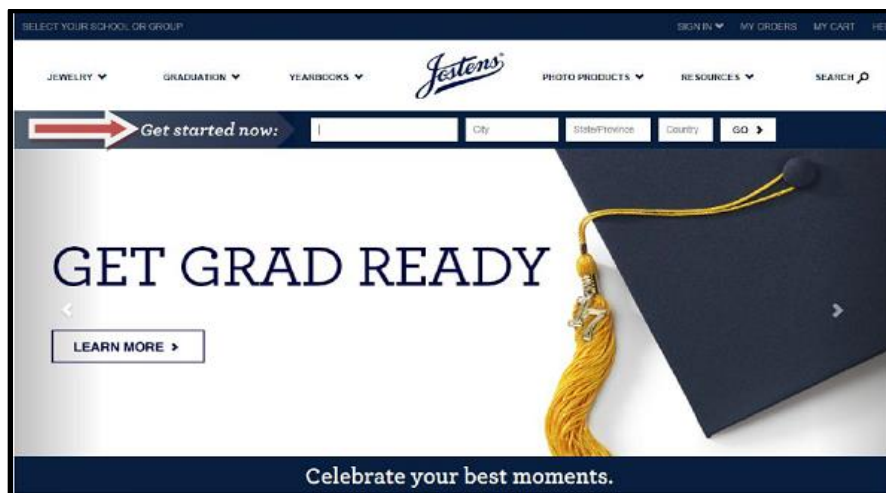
SELECT YOUR SCHOOL OR GROUP

SIGN IN ⌄ MY ORDERS MY CART HE

JEWELRY ⌄ GRADUATION ⌄ YEARBOOKS ⌄ Jostens PHOTO PRODUCTS ⌄ RESOURCES ⌄ SEARCH

Get started now: City State/Province Country GO ›

GET GRAD READY

LEARN MORE ›

Celebrate your best moments.